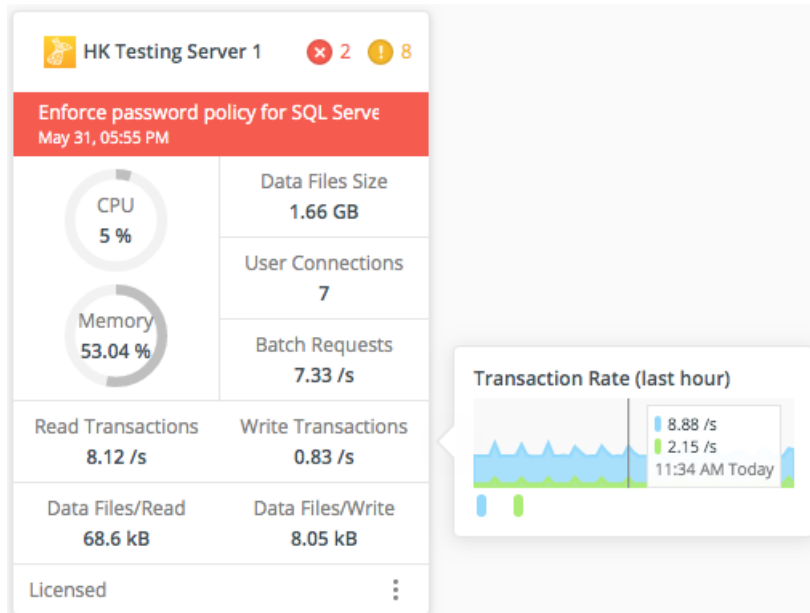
HK Testing Server 1 2 8

Enforce password policy for SQL Serve
May 31, 05:55 PM

CPU
5 %

Memory
53.04 %

Data Files Size
1.66 GB

User Connections
7

Batch Requests
7.33 /s

Read Transactions
8.12 /s

Write Transactions
0.83 /s

Data Files/Read
68.6 kB

Data Files/Write
8.05 kB

Licensed

Transaction Rate (last hour)

8.88 /s
2.15 /s
11:34 AM Today